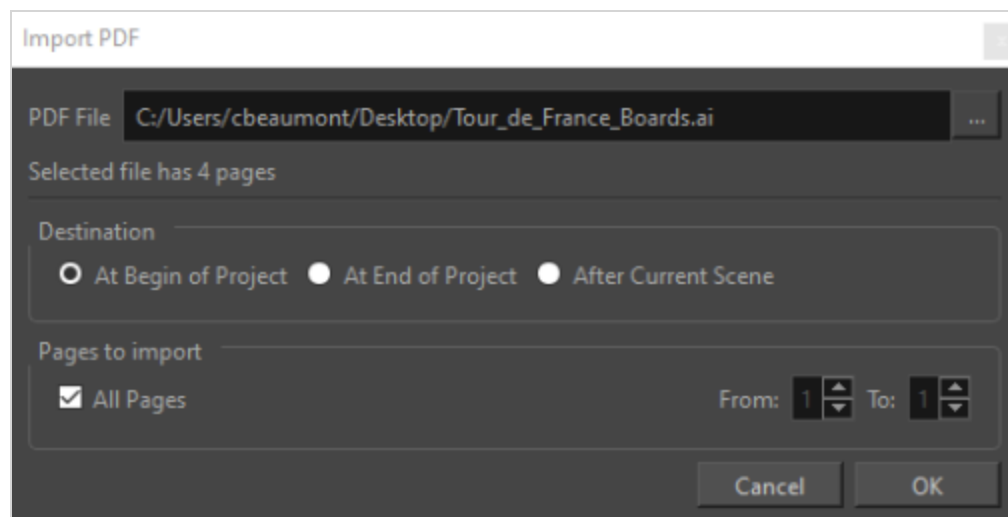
Import PDF

PDF File C:/Users/cbeaumont/Desktop/Tour_de_France_Boards.ai ...

Selected file has 4 pages

Destination

At Begin of Project At End of Project After Current Scene

Pages to import

All Pages From: 1 To: 1

Cancel OK